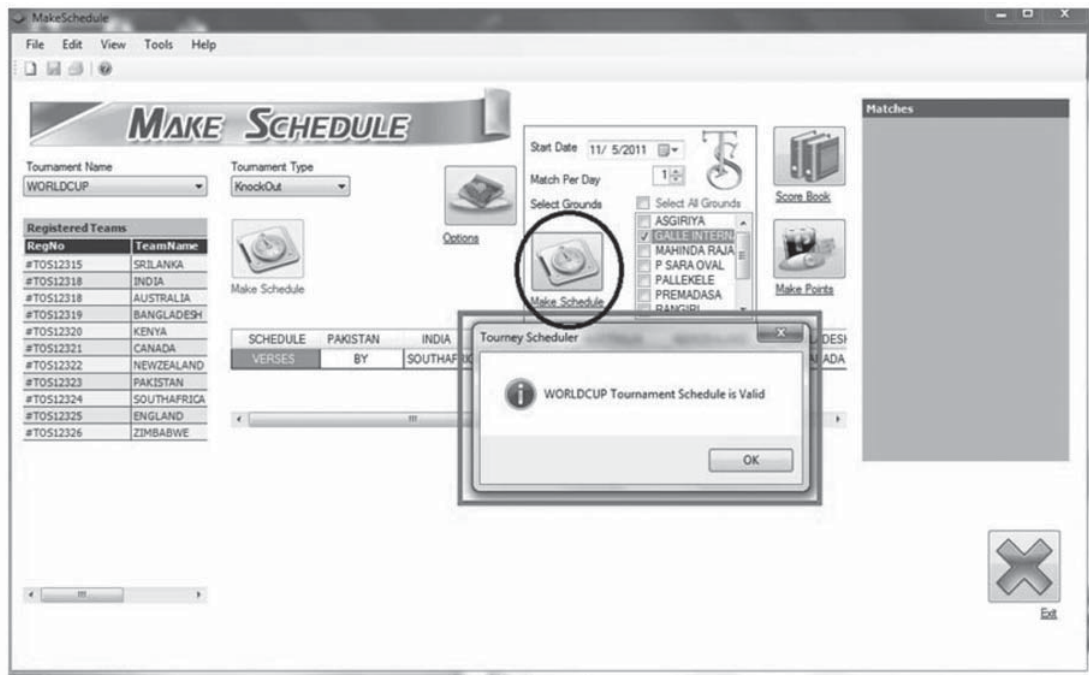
MakeSchedule

File Edit View Tools Help

MAKE SCHEDULE

Tournament Name
WORLDCUP

Tournament Type
KnockOut

Registered Teams

| RegNo | TeamName |
|---|---|
| #TOS12315 | SRILANKA |
| #TOS12318 | INDIA |
| #TOS12318 | AUSTRALIA |
| #TOS12319 | BANGLADESH |
| #TOS12320 | KENYA |
| #TOS12321 | CANADA |
| #TOS12322 | NEWZEALAND |
| #TOS12323 | PAKISTAN |
| #TOS12324 | SOUTHAFRICA |
| #TOS12325 | ENGLAND |
| #TOS12326 | ZIMBABWE |

Make Schedule

Options

Start Date 11/ 5/2011
Match Per Day 1
Select Grounds
Select All Grounds
ASGIRIYA
GALLE INTERN
MAHINDA RAJA
P SARA OVAL
PALLEKELE
PREMADASA
RANGIRI

Make Schedule

Score Book

Make Points

Matches

| SCHEDULE | PAKISTAN | INDIA | | DESH |
|---|---|---|---|---|
| VERSES | BY | SOUTHAF | | ADA |

Tourney Scheduler

WORLDCUP Tournament Schedule is Valid

OK

Exit